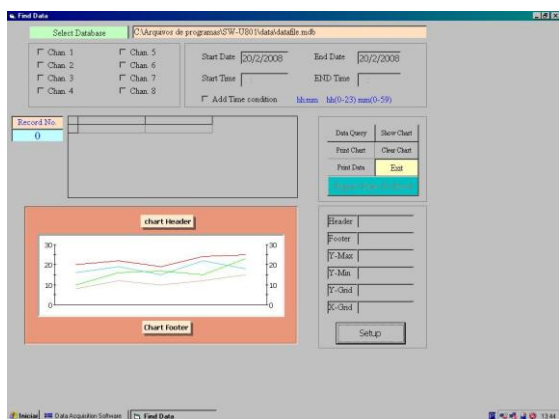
Find Data

Select Database
C:\Arquivos de programas\SW-U801\data\datafile.mdb

Chan. 1
Chan. 2
Chan. 3
Chan. 4
Chan. 5
Chan. 6
Chan. 7
Chan. 8

Start Date 20/2/2008
End Date 20/2/2008
Start Time
END Time
Add Time condition
hh:mm hh(0-23) mm(0-59)

Record No.
0

Data Query
Show Chart
Print Chart
Clear Chart
Print Data
Exit
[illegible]

chart Header

30
20
10
0

30
20
10
0

Chart Footer

Header
Footer
Y-Max
Y-Min
Y-Grid
X-Grid

Setup

Iniciar
Data Acquisition Software
Find Data
13:41